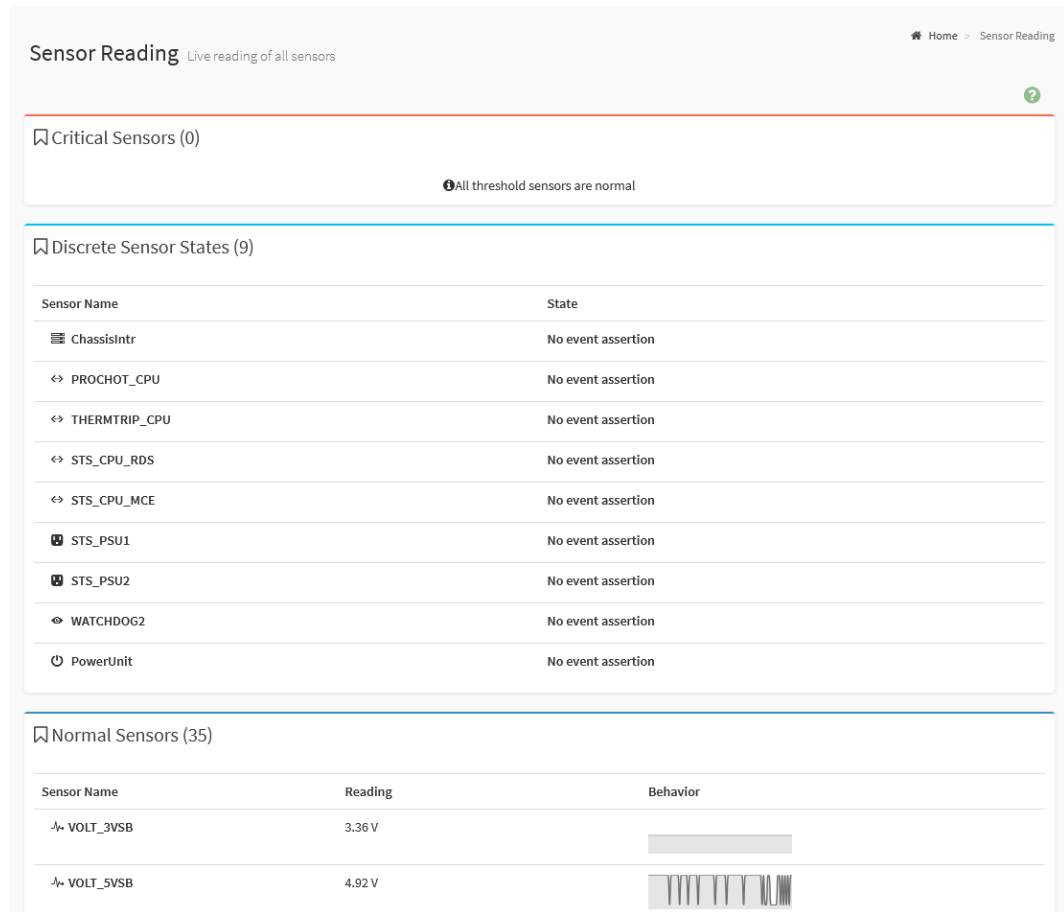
Sensor Reading Live reading of all sensors

Home > Sensor Reading

Critical Sensors (0)

All threshold sensors are normal

Discrete Sensor States (9)

| Sensor Name | State |
|---|---|
| ChassisIntr | No event assertion |
| PROCHOT_CPU | No event assertion |
| THERMTRIP_CPU | No event assertion |
| STS_CPU_RDS | No event assertion |
| STS_CPU_MCE | No event assertion |
| STS_PSU1 | No event assertion |
| STS_PSU2 | No event assertion |
| WATCHDOG2 | No event assertion |
| PowerUnit | No event assertion |

Normal Sensors (35)

| Sensor Name | Reading | Behavior |
|---|---|---|
| VOLT_3VSB | 3.36 V | |
| VOLT_5VSB | 4.92 V | |